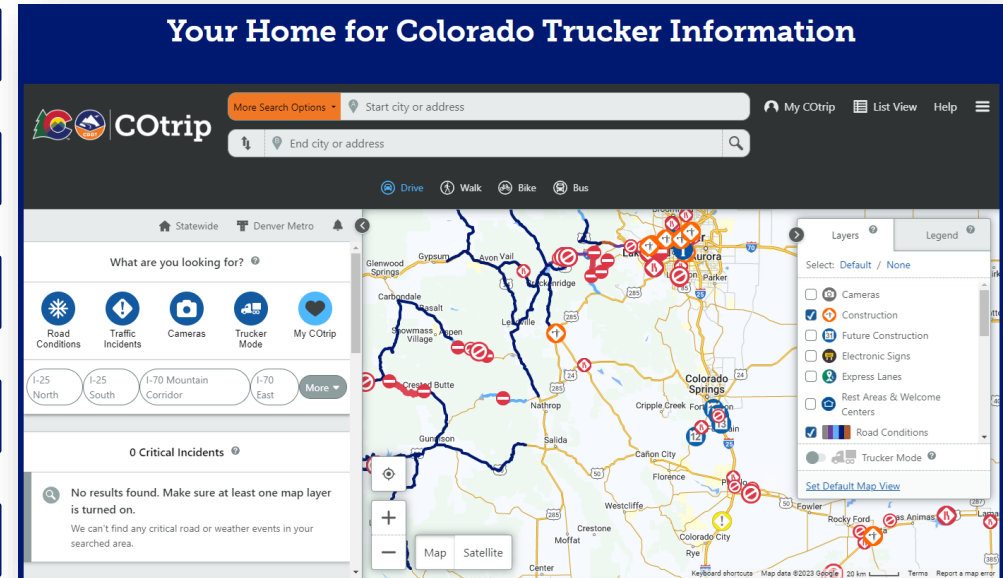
Your Home for Colorado Trucker Information

COtrip

More Search Options

Start city or address

End city or address

My COtrip

List View

Help

Drive

Walk

Bike

Bus

Statewide

Denver Metro

What are you looking for?

Road Conditions

Traffic Incidents

Cameras

Trucker Mode

My COtrip

I-25 North

I-25 South

I-70 Mountain Corridor

I-70 East

More

0 Critical Incidents

No results found. Make sure at least one map layer is turned on.

We can't find any critical road or weather events in your searched area.

Layers

Legend

Select: Default / None

Cameras

Construction

Future Construction

Electronic Signs

Express Lanes

Rest Areas & Welcome Centers

Road Conditions

Trucker Mode

Set Default Map View

Map

Satellite

Glenwood Springs

Gypsum

Avon

Vail

Breckenridge

Carbondale

Basalt

Snowmass Village

Aspen

Leadville

Crested Butte

Nathrop

Gunnison

Salida

Colorado Springs

Cripple Creek

Fountain

Cañon City

Florence

Westcliffe

Pueblo

Crestone

Moffat

Colorado City

Rye

Fowler

Rocky Ford

Las Animas

Center

Parker

Aurora

Keyboard shortcuts

Map data ©2023 Google

20 km

Terms

Report a map error